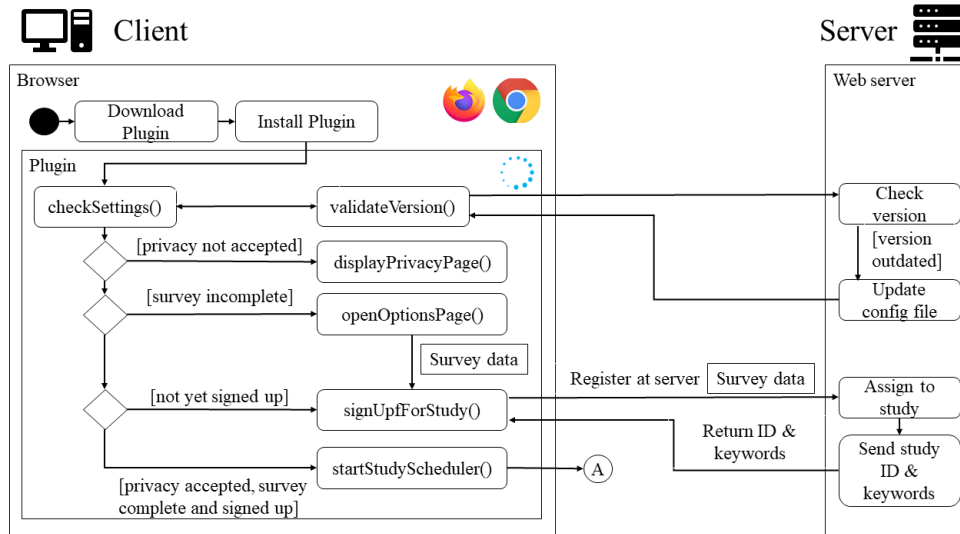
Client

Server

Browser

Web server

Download Plugin

Install Plugin

Plugin

checkSettings()

validateVersion()

Check version

[version outdated]

Update config file

[privacy not accepted]

displayPrivacyPage()

[survey incomplete]

openOptionsPage()

Survey data

Register at server

Survey data

Assign to study

[not yet signed up]

signUpfForStudy()

Return ID & keywords

Send study ID & keywords

startStudyScheduler()

A

[privacy accepted, survey complete and signed up]